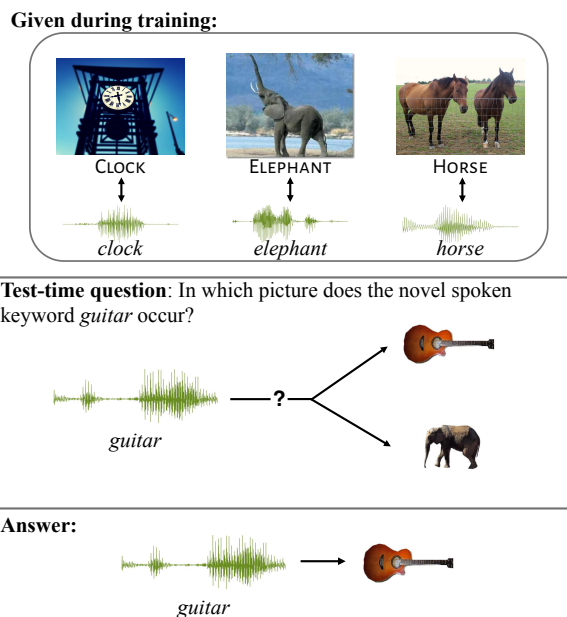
**Given during training:**

CLOCK

*clock*

ELEPHANT

*elephant*

HORSE

*horse*

**Test-time question**: In which picture does the novel spoken keyword *guitar* occur?

?

*guitar*

**Answer:**

*guitar*